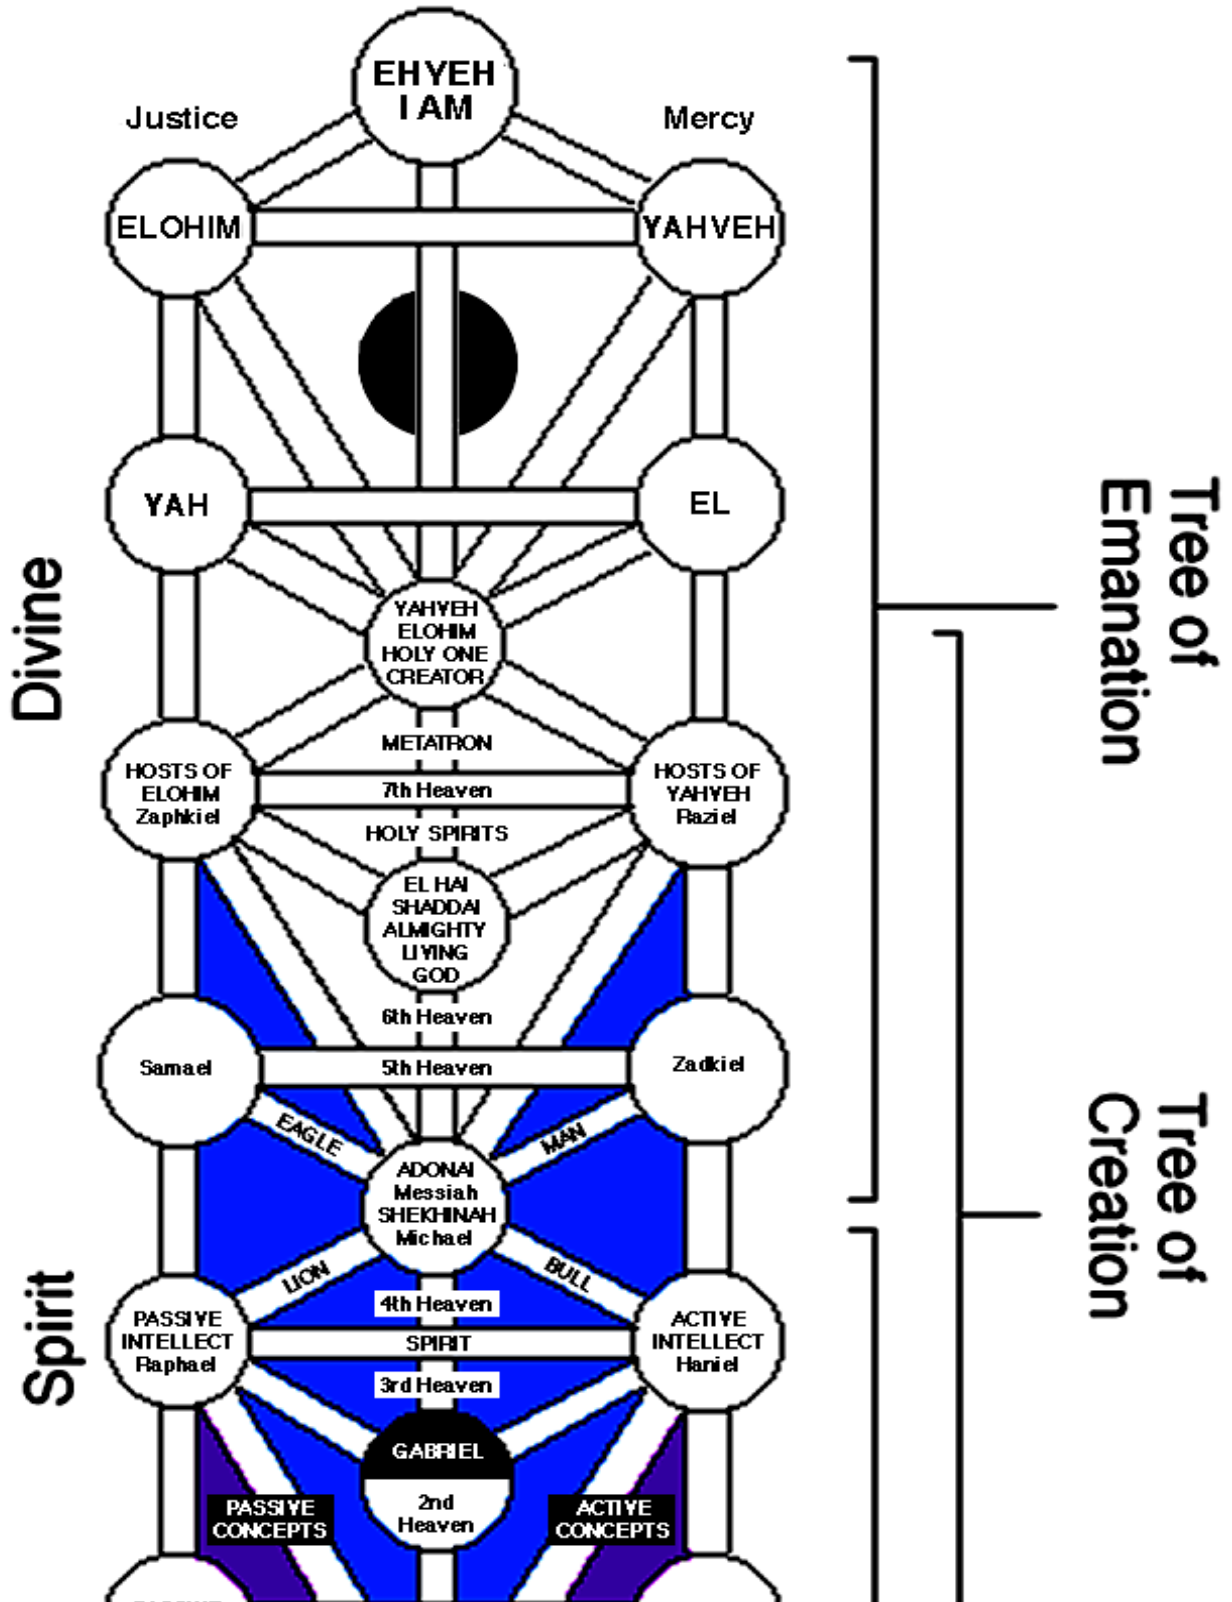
EHYEH
I AM

Justice

Mercy

ELOHIM

YAHVEH

YAH

EL

Divine

Tree of Emanation

YAHVEH
ELOHIM
HOLY ONE
CREATOR

METATRON

HOSTS OF
ELOHIM
Zaphkiel

7th Heaven

HOSTS OF
YAHVEH
Raziel

HOLY SPIRITS

EL HAI
SHADDAI
ALMIGHTY
LIVING
GOD

6th Heaven

Samael

5th Heaven

Zadkiel

EAGLE

MAN

Tree of Creation

ADONAI
Messiah
SHEKHINAH
Michael

LION

BULL

Spirit

PASSIVE
INTELLECT
Raphael

4th Heaven

SPIRIT

3rd Heaven

ACTIVE
INTELLECT
Haniel

GABRIEL

2nd
Heaven

PASSIVE
CONCEPTS

ACTIVE
CONCEPTS

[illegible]